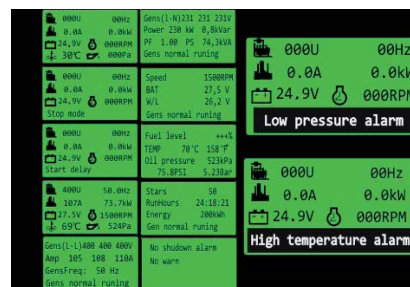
000U 00Hz
0.0A 0.0kW
24,9V 000RPM
30℃ 000Pa

000U 00Hz
0.0A 0.0kW
24,9V 000RPM
Stop mode

000U 00Hz
0.0A 0.0kW
24.9V 000RPM
Start delay

400U 50.0Hz
107A 73.7kW
27.5V 1500RPM
69C 524Pa

Gens(L-L)400 400 400V
Amp 105 108 110A
GensFreq: 50 Hz
Gens normal runing

Gens(1-N)231 231 231V
Power 230 kW 0,8kVar
PF 1.00 PS 74,3kVA
Gens normal runing

Speed 1500RPM
BAT 27,5 V
W/L 26,2 V
Gens normal runing

Fuel level +++%
TEMP 70℃ 158℉
Oil pressure 523kPa
75.8PSI 5.238ar

Stars 50
RunHours 24:18:21
Energy 200kWh
Gen normal runing

No shudown alarm
No warn

000U 00Hz
0.0A 0.0kW
24.9V 000RPM
Low pressure alarm

000U 00Hz
0.0A 0.0kW
24.9V 000RPM
High temperature alarm